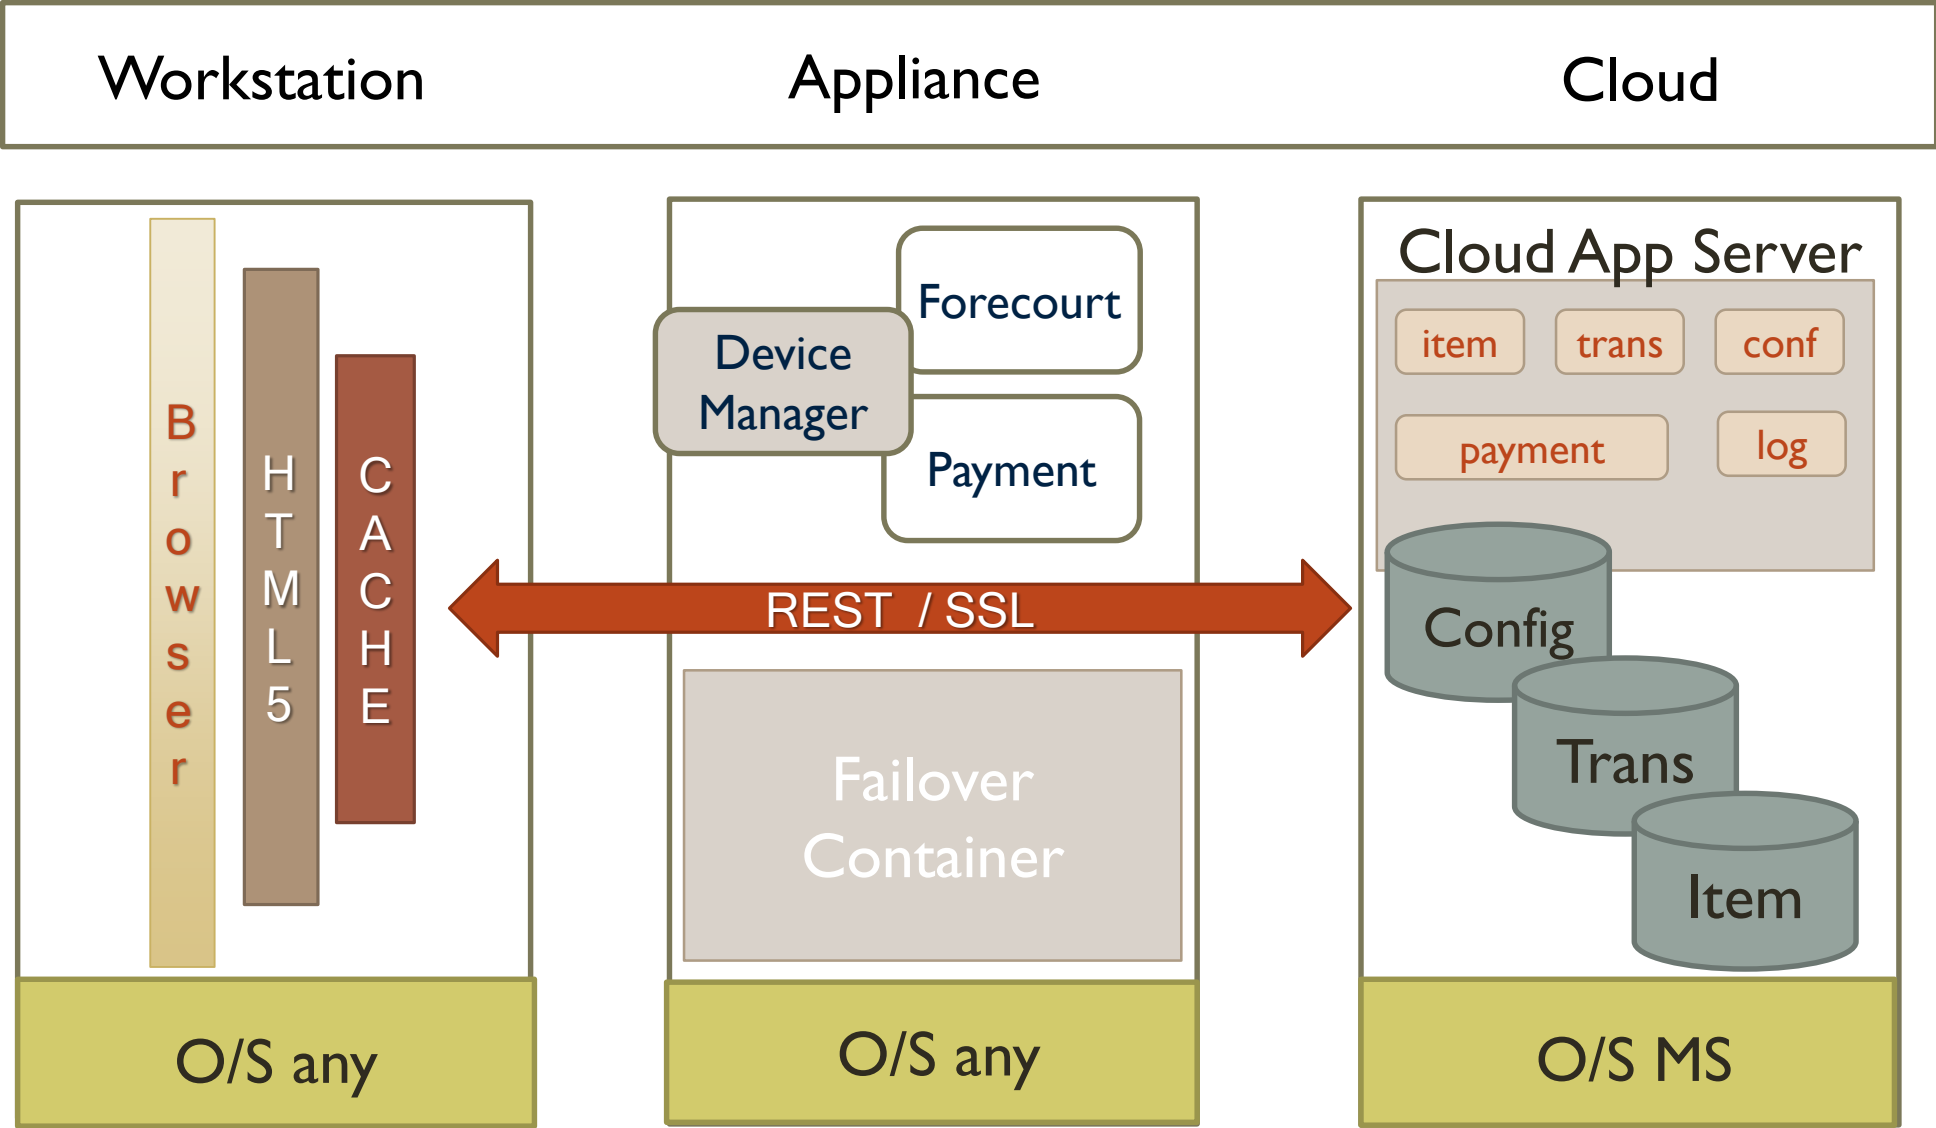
Workstation Appliance Cloud

Browser

HTML5

CACHE

Forecourt

Device Manager

Payment

REST / SSL

Failover Container

Cloud App Server

item trans conf

payment log

Config

Trans

Item

O/S any

O/S any

O/S MS